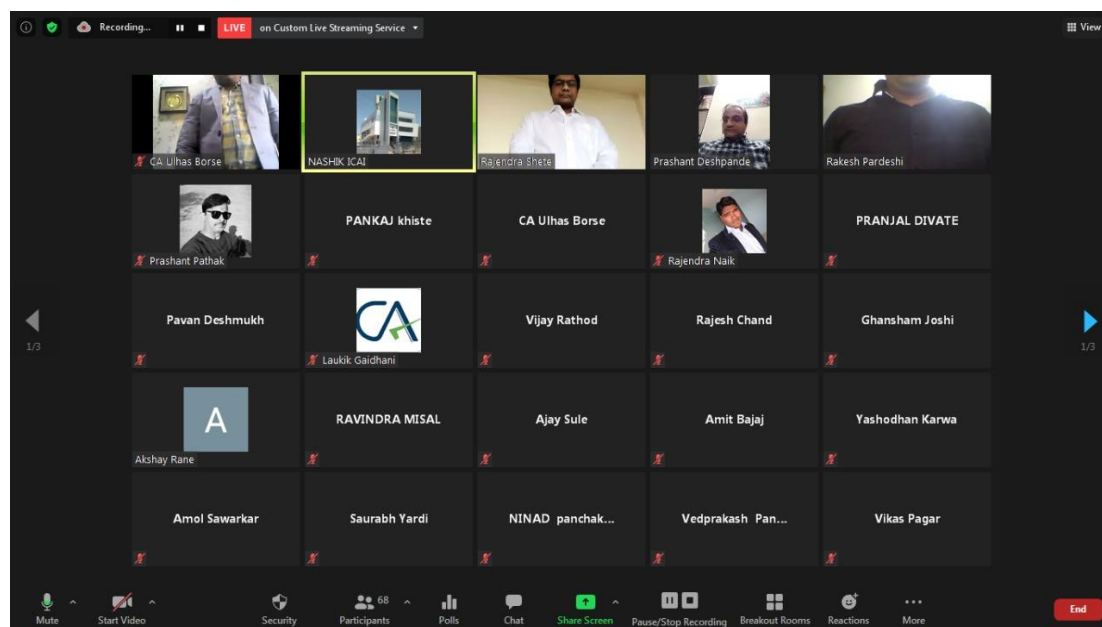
Recording...
LIVE on Custom Live Streaming Service
View

CA Ulhas Borse
NASHIK ICAI
Rajendra Shete
Prashant Deshpande
Rakesh Pardeshi

Prashant Pathak
PANKAJ khiste
CA Ulhas Borse
Rajendra Naik
PRANJAL DIVATE

1/3
Pavan Deshmukh
CA
Laukik Gaidhani
Vijay Rathod
Rajesh Chand
Ghansham Joshi
1/3

A
Akshay Rane
RAVINDRA MISAL
Ajay Sule
Amit Bajaj
Yashodhan Karwa

Amol Sawarkar
Saurabh Yardi
NINAD panchak...
Vedprakash Pan...
Vikas Pagar

Mute
Start Video
Security
68
Participants
Polls
Chat
Share Screen
Pause/Stop Recording
Breakout Rooms
Reactions
More
End